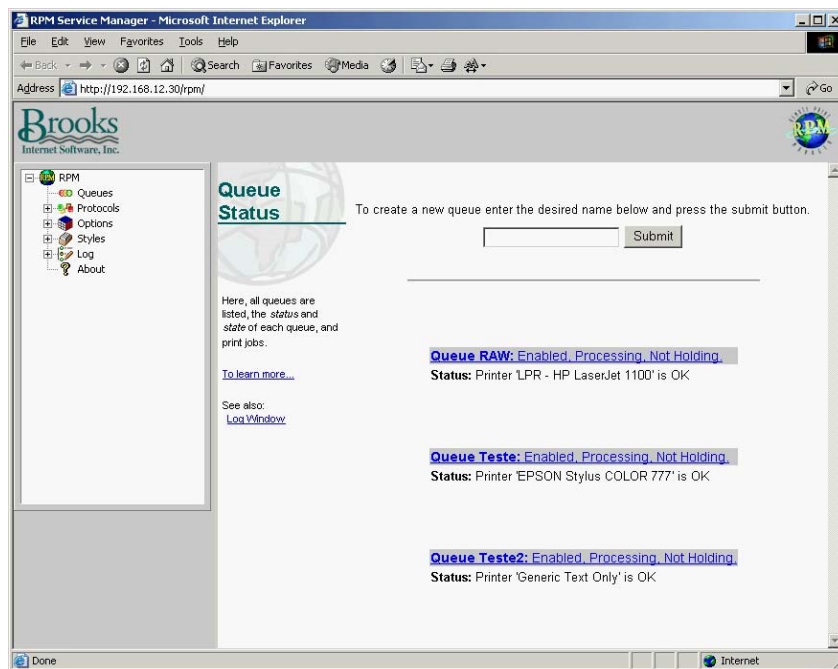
RPM Service Manager - Microsoft Internet Explorer

File Edit View Favorites Tools Help

Back Search Favorites Media

Address http://192.168.12.30/rpm/ Go

Brooks
Internet Software, Inc.

RPM

RPM
Queues
Protocols
Options
Styles
Log
About

Queue Status

To create a new queue enter the desired name below and press the submit button.

Submit

Here, all queues are listed, the *status* and *state* of each queue, and print jobs.

To learn more...

See also:
Log Window

**Queue RAW:** Enabled, Processing, Not Holding.
**Status:** Printer 'LPR - HP LaserJet 1100' is OK

**Queue Teste:** Enabled, Processing, Not Holding.
**Status:** Printer 'EPSON Stylus COLOR 777' is OK

**Queue Teste2:** Enabled, Processing, Not Holding.
**Status:** Printer 'Generic Text Only' is OK

Done

Internet